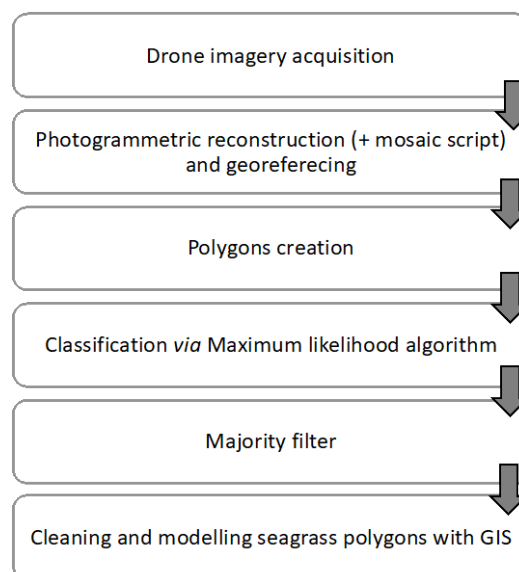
Drone imagery acquisition

Photogrammetric reconstruction (+ mosaic script) and georefer​ecing

Polygons creation

Classification *via* Maximum likelihood algorithm

Majority filter

Cleaning and modelling seagrass polygons with GIS